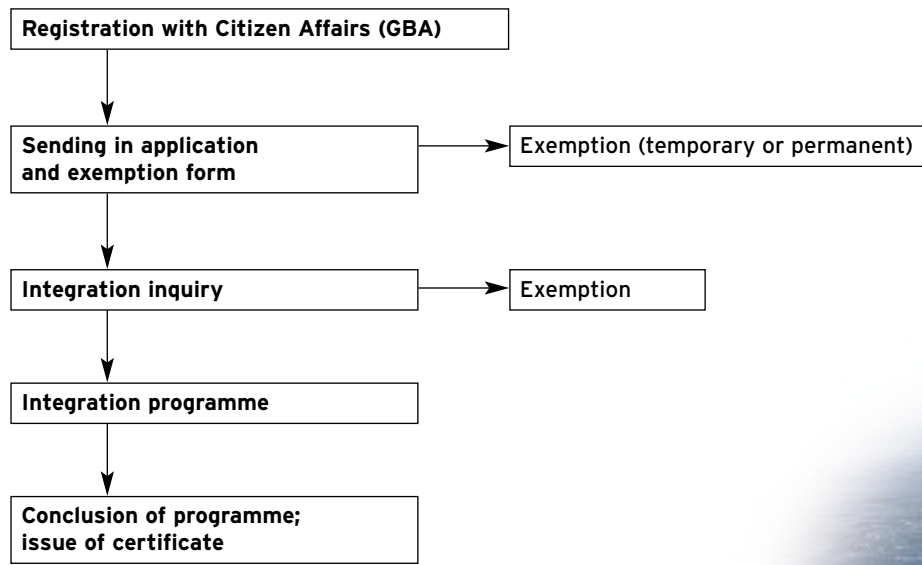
Registration with Citizen Affairs (GBA)

Sending in application and exemption form

Exemption (temporary or permanent)

Integration inquiry

Exemption

Integration programme

Conclusion of programme; issue of certificate